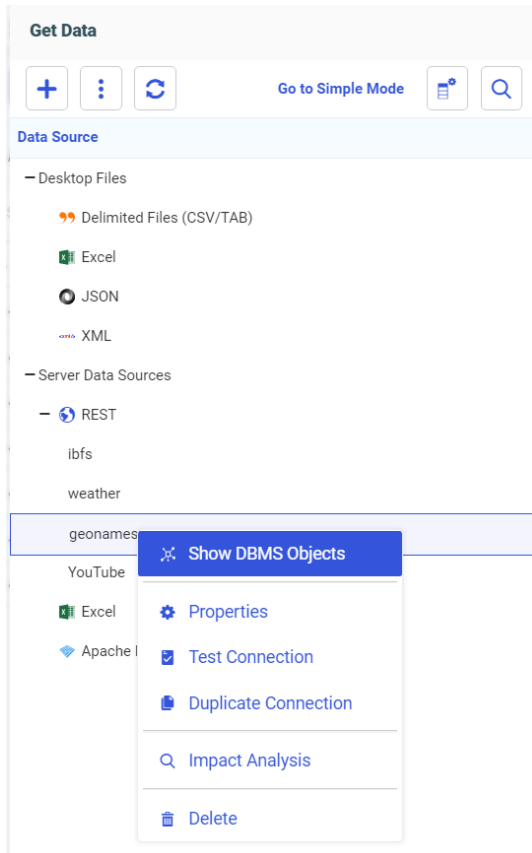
Get Data

Go to Simple Mode

Data Source

− Desktop Files

Delimited Files (CSV/TAB)

Excel

JSON

XML

− Server Data Sources

− REST

ibfs

weather

geonames

YouTube

Excel

Apache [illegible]

Show DBMS Objects

Properties

Test Connection

Duplicate Connection

Impact Analysis

Delete